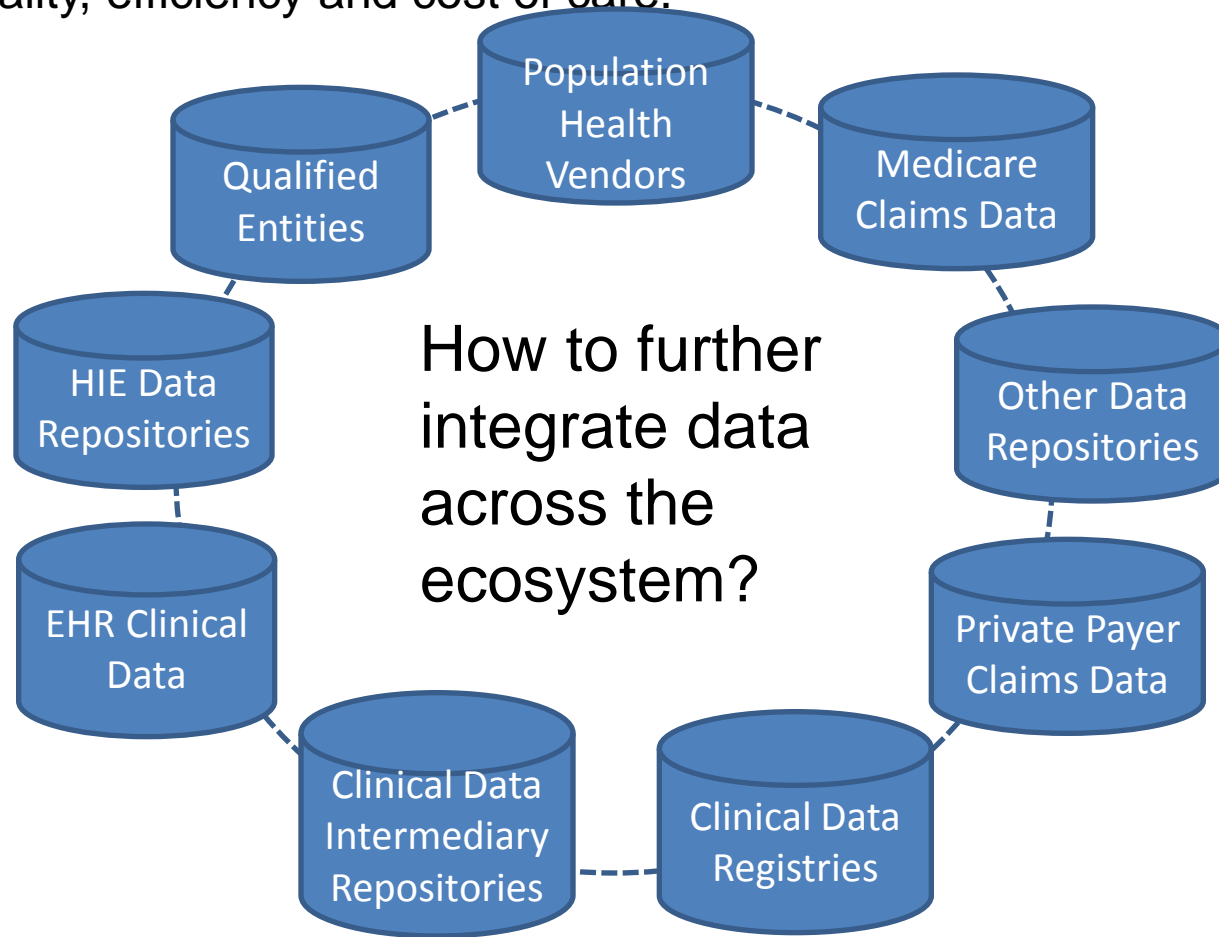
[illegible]ality, efficiency and cost of care.

Population Health Vendors

Medicare Claims Data

Other Data Repositories

Private Payer Claims Data

Clinical Data Registries

Clinical Data Intermediary Repositories

EHR Clinical Data

HIE Data Repositories

Qualified Entities

How to further integrate data across the ecosystem?